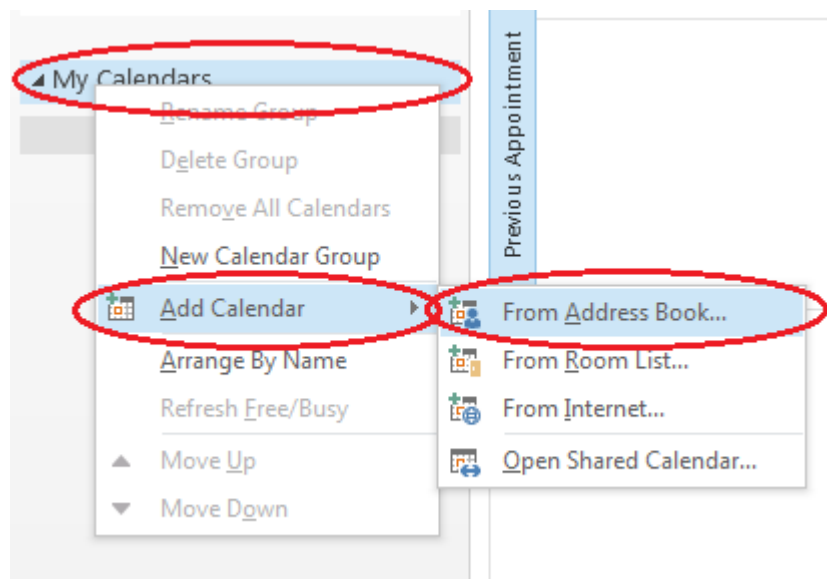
My Calendars

Rename Group

Delete Group

Remove All Calendars

New Calendar Group

Add Calendar

Arrange By Name

Refresh Free/Busy

Move Up

Move Down

From Address Book...

From Room List...

From Internet...

Open Shared Calendar...

Previous Appointment